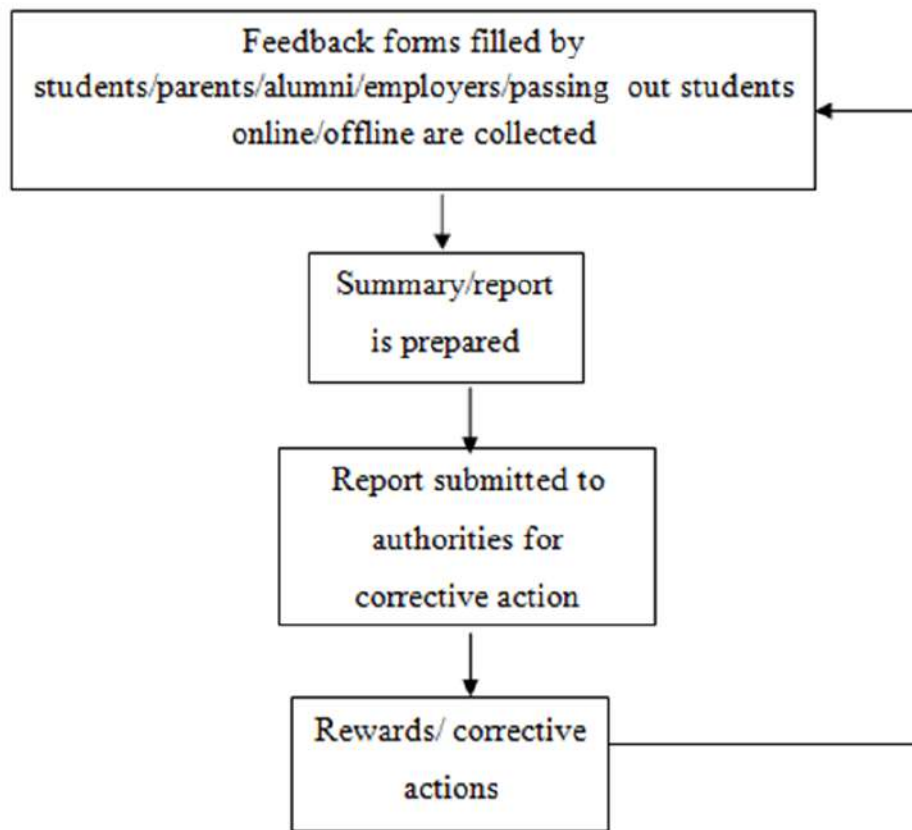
Feedback forms filled by students/parents/alumni/employers/passing out students online/offline are collected

Summary/report is prepared

Report submitted to authorities for corrective action

Rewards/ corrective actions